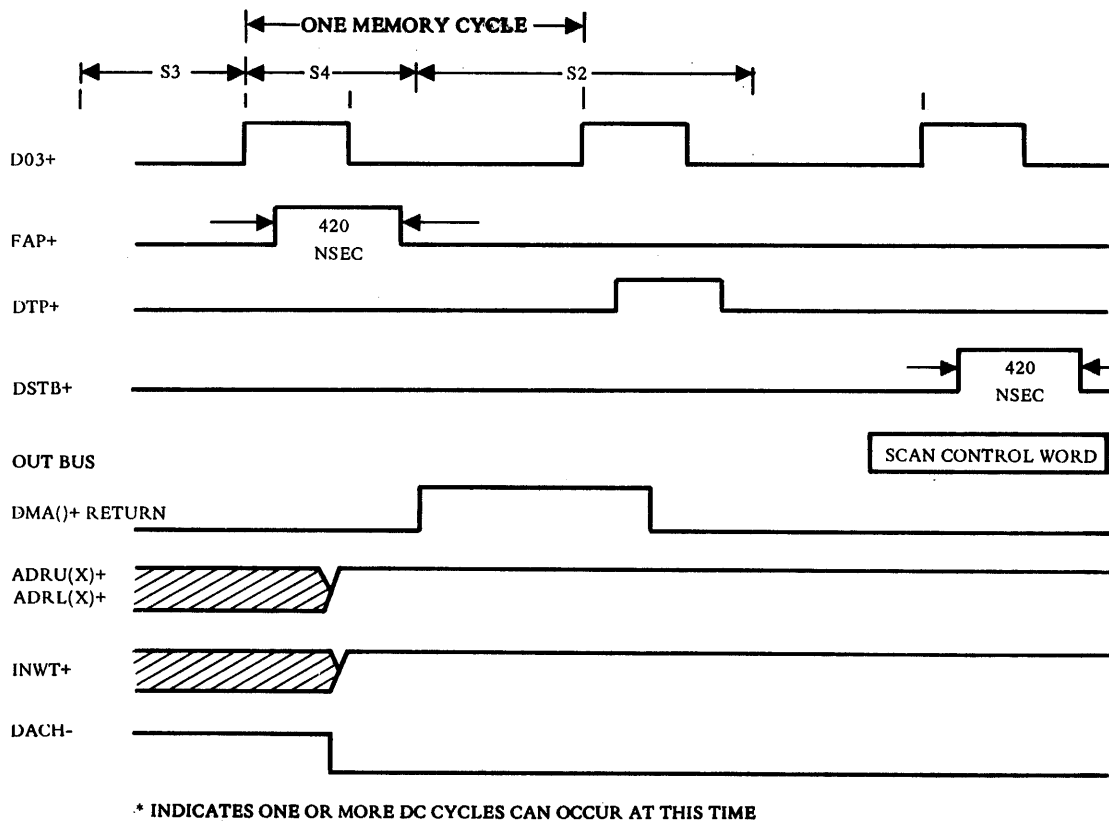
ONE MEMORY CYCLE

S3

S4

S2

D03+

FAP+

420
NSEC

DTP+

DSTB+

420
NSEC

OUT BUS

SCAN CONTROL WORD

DMA()+ RETURN

ADRU(X)+
ADRL(X)+

INWT+

DACH-

* INDICATES ONE OR MORE DC CYCLES CAN OCCUR AT THIS TIME